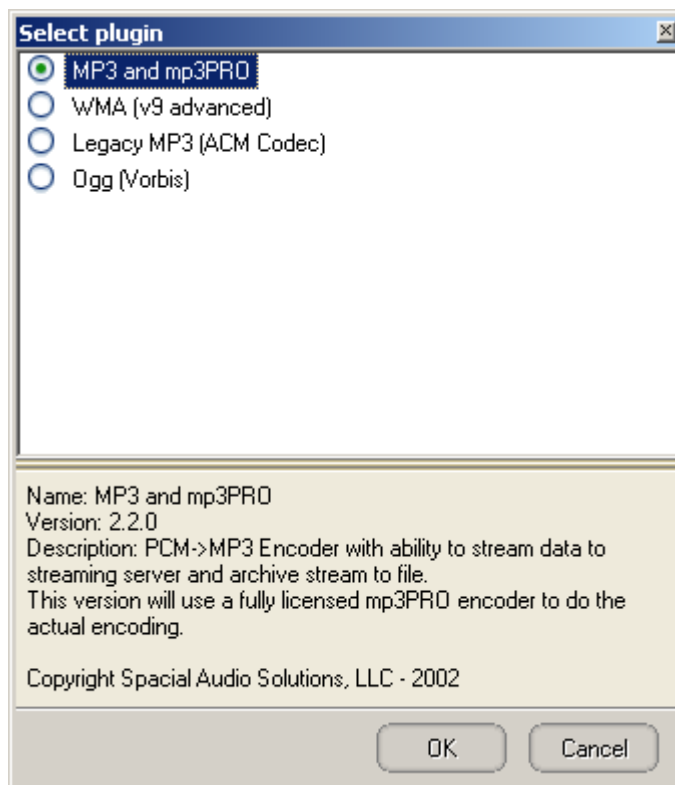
Select plugin

MP3 and mp3PRO
WMA (v9 advanced)
Legacy MP3 (ACM Codec)
Ogg (Vorbis)

Name: MP3 and mp3PRO
Version: 2.2.0
Description: PCM->MP3 Encoder with ability to stream data to streaming server and archive stream to file.
This version will use a fully licensed mp3PRO encoder to do the actual encoding.

Copyright Spacial Audio Solutions, LLC - 2002

OK
Cancel